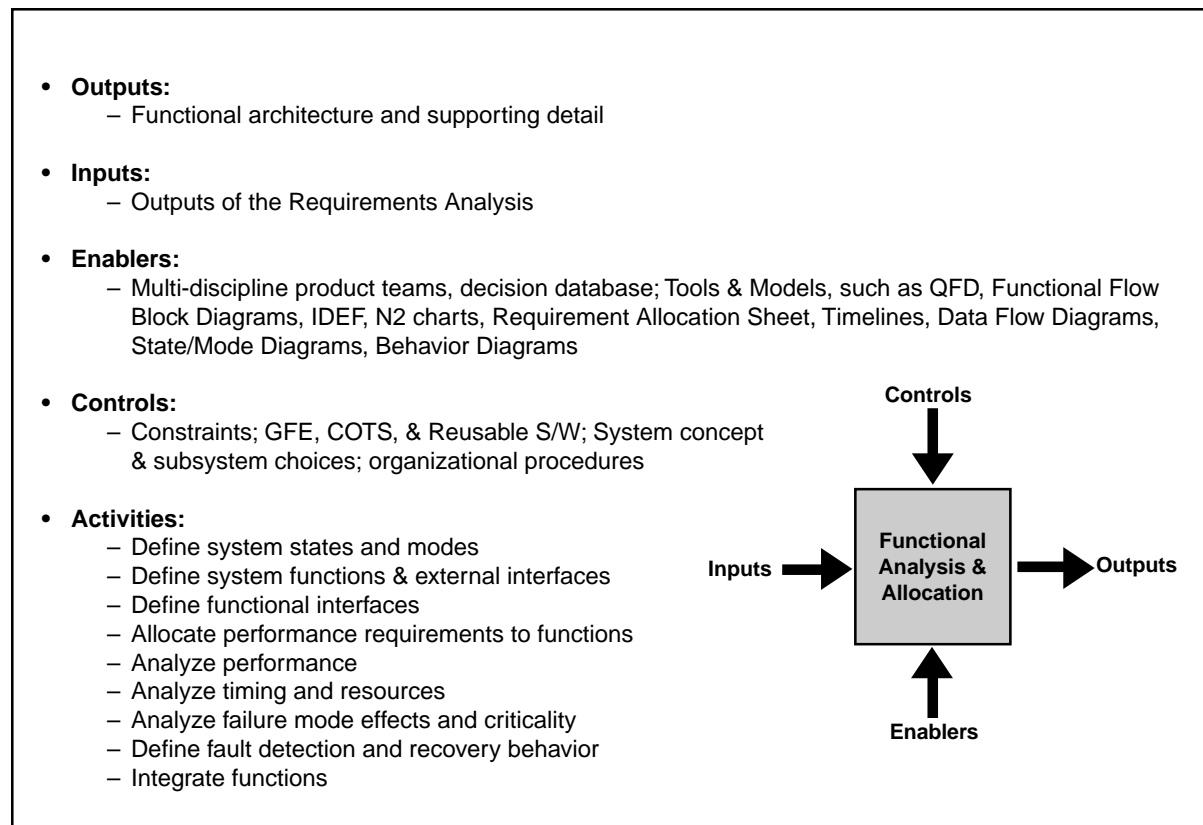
• **Outputs:**
– Functional architecture and supporting detail

• **Inputs:**
– Outputs of the Requirements Analysis

• **Enablers:**
– Multi-discipline product teams, decision database; Tools & Models, such as QFD, Functional Flow Block Diagrams, IDEF, N2 charts, Requirement Allocation Sheet, Timelines, Data Flow Diagrams, State/Mode Diagrams, Behavior Diagrams

• **Controls:**
– Constraints; GFE, COTS, & Reusable S/W; System concept & subsystem choices; organizational procedures

• **Activities:**
– Define system states and modes
– Define system functions & external interfaces
– Define functional interfaces
– Allocate performance requirements to functions
– Analyze performance
– Analyze timing and resources
– Analyze failure mode effects and criticality
– Define fault detection and recovery behavior
– Integrate functions

Controls

Inputs

Functional Analysis & Allocation

Outputs

Enablers